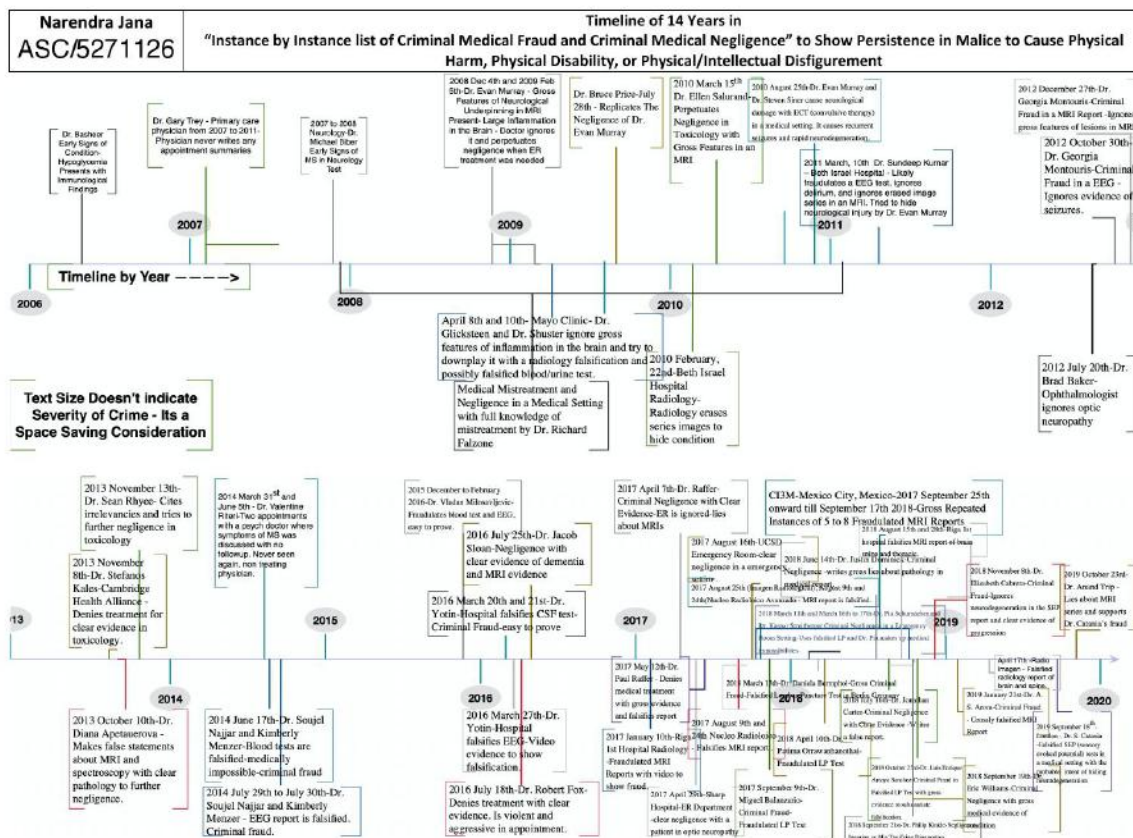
Narendra Jana
ASC/5271126

Timeline of 14 Years in
"Instance by Instance list of Criminal Medical Fraud and Criminal Medical Negligence" to Show Persistence in Malice to Cause Physical Harm, Physical Disability, or Physical/Intellectual Disfigurement

Dr. Basheer Early Signs of Condition- Hypoglycemia Presents with Immunological Findings

Dr. Gary Trey - Primary care physician from 2007 to 2011- Physician never writes any appointment summaries

2007 to 2008 Neurology-Dr. Michael Siber Early Signs of MS in Neurology Test

2008 Dec 4th and 2009 Feb 5th-Dr. Evan Murray - Gross Features of Neurological Underpinning in MRI Present- Large Inflammation in the Brain - Doctor ignores it and perpetuates negligence when ER treatment was needed

Dr. Bruce Price-July 28th - Replicates The Negligence of Dr. Evan Murray

2010 March 15th Dr. Ellen Salurand- Perpetuates Negligence in Toxicology with Gross Features in an MRI

2010 August 25th-Dr. Evan Murray and Dr. Steven Siner cause neurological damage with ECT (convulsive therapy) in a medical setting. It causes recurrent seizures and rapid neurodegeneration.

2011 March, 10th. Dr. Sundeep Kumar - Beth Israel Hospital - Likely fraudulates a EEG test, ignores delirium, and ignores erased image series in an MRI. Tried to hide neurological injury by Dr. Evan Murray

2012 December 27th-Dr. Georgia Montouris-Criminal Fraud in a MRI Report - Ignores gross features of lesions in MRI

2012 October 30th-Dr. Georgia Montouris-Criminal Fraud in a EEG - Ignores evidence of seizures.

2007
2009
2011
Timeline by Year ----->
2006
2008
2010
2012

April 8th and 10th- Mayo Clinic- Dr. Glicksteen and Dr. Shuster ignore gross features of inflammation in the brain and try to downplay it with a radiology falsification and possibly falsified blood/urine test.

Medical Mistreatment and Negligence in a Medical Setting with full knowledge of mistreatment by Dr. Richard Falzone

2010 February, 22nd-Beth Israel Hospital Radiology- Radiology erases series images to hide condition

2012 July 20th-Dr. Brad Baker- Ophthalmologist ignores optic neuropathy

Text Size Doesn't indicate Severity of Crime - Its a Space Saving Consideration

2013 November 13th- Dr. Sean Rhyee- Cites irrelevancies and tries to further negligence in toxicology

2013 November 8th-Dr. Stefanos Kales-Cambridge Health Alliance - Denies treatment for clear evidence in toxicology.

2014 March 31st and June 5th - Dr. Valentine Rtori-Two appointments with a psych doctor where symptoms of MS was discussed with no followup. Never seen again, non treating physician.

2015 December to February 2016-Dr. Vladan Milosavljevic- Fraudulates blood test and EEG, easy to prove.

2016 July 25th-Dr. Jacob Sloan-Negligence with clear evidence of dementia and MRI evidence

2016 March 20th and 21st-Dr. Yotin-Hospital falsifies CSF test- Criminal Fraud-easy to prove

2017 April 7th-Dr. Raffer- Criminal Negligence with Clear Evidence-ER is ignored-lies about MRIs

CIIM-Mexico City, Mexico-2017 September 25th onward till September 17th 2018-Gross Repeated Instances of 5 to 8 Fraudulated MRI Reports

2017 August 16th-UCSD Emergency Room-clear negligence in a emergency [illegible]

2018 June 14th-Dr. Justin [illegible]-Criminal Negligence- writes gross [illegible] pathology in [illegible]

2018 August 15th and 28th-Riga Str hospital falsifies MRI report of brain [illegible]

2017 August 25th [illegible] 24th Nucleo Radiologico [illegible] - MRI report is falsified.

2018 March 11th and March 16th to 17th-Dr. Pia Sakamedan and Dr. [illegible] Criminal Negligence in a Emergency Room Setting-Uses falsified LP and Dr. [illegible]

2018 November 8th. Dr. Elizabeth Cabrera-Criminal Fraud-Ignores neurodegeneration in the SEP report and clear evidence of progression

2019 October 23rd-Dr. Arend Trip - Lies about MRI series and supports Dr. Catania's fraud

13
2015
2017
2019

2017 May 12th-Dr. Paul Raffer - Denies medical treatment with gross evidence and falsifies report

2018 March 13th-Dr. Daniela Barrophol-Gross Criminal Fraud-Falsified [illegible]

2018 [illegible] 16th-Dr. Jonathan Carter-Criminal Negligence with Clear Evidence - Writes a false report.

April 17th - Radio Imagen - Falsifies radiology report of brain and spine

2019 January 21st-Dr. A. S. Arres-Criminal Fraud - Grossly falsified MRI Report

2014
2018
2016
2020

2013 October 10th-Dr. Diana Apetauerova - Makes false statements about MRI and spectroscopy with clear pathology to further negligence.

2014 June 17th-Dr. Soujel Najjar and Kimberly Menzer-Blood tests are falsified-medically impossible-criminal fraud

2014 July 29th to July 30th-Dr. Soujel Najjar and Kimberly Menzer - EEG report is falsified. Criminal fraud.

2016 March 27th-Dr. Yotin-Hospital falsifies EEG-Video evidence to show falsification

2016 July 18th-Dr. Robert Fox- Denies treatment with clear evidence. Is violent and aggressive in appointment.

2017 January 10th-Riga 1st Hospital Radiology - Fraudulated MRI Reports with video to show fraud.

2017 August 9th and 24th Nucleo Radiologico - Falsifies MRI report

2018 August 16th-Dr. Fatima Orozco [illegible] - Fraudulated LP Test

2017 April 25th-Sharp Hospital-ER Department -clear negligence with a patient in optic neuropathy

2017 September 9th-Dr. Miguel Balanzario- Criminal Fraud- Fraudulated LP Test

2018 October 23rd-Dr. Luis Enrique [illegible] Criminal Fraud in Falsified LP with gross evidence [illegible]

2018 September 10th-Dr. Eric Williams-Criminal Negligence with gross medical evidence of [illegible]

2019 September 1st- Dr. S. Catania -Falsified SEP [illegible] in a medical setting with the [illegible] of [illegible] neurodegeneration

2018 September 28th-Dr. Philip Kotler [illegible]